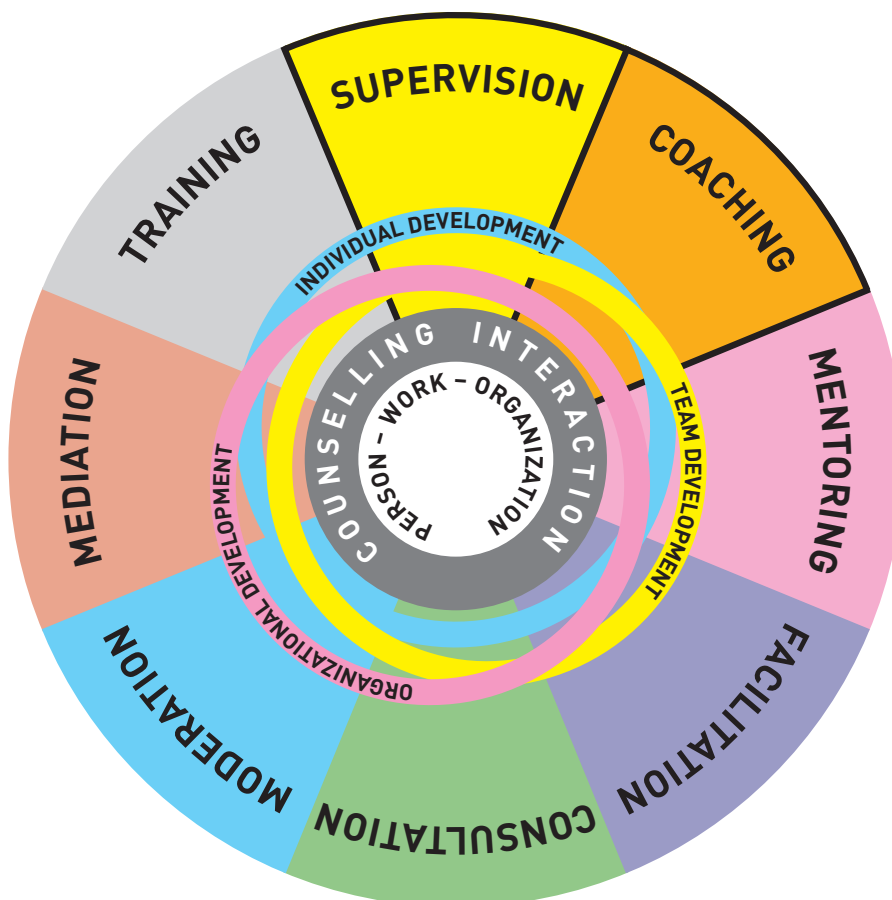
SUPERVISION
COACHING
MENTORING
FACILITATION
CONSULTATION
MODERATION
MEDIATION
TRAINING

INDIVIDUAL DEVELOPMENT
TEAM DEVELOPMENT
ORGANIZATIONAL DEVELOPMENT

COUNSELLING INTERACTION
PERSON – WORK – ORGANIZATION